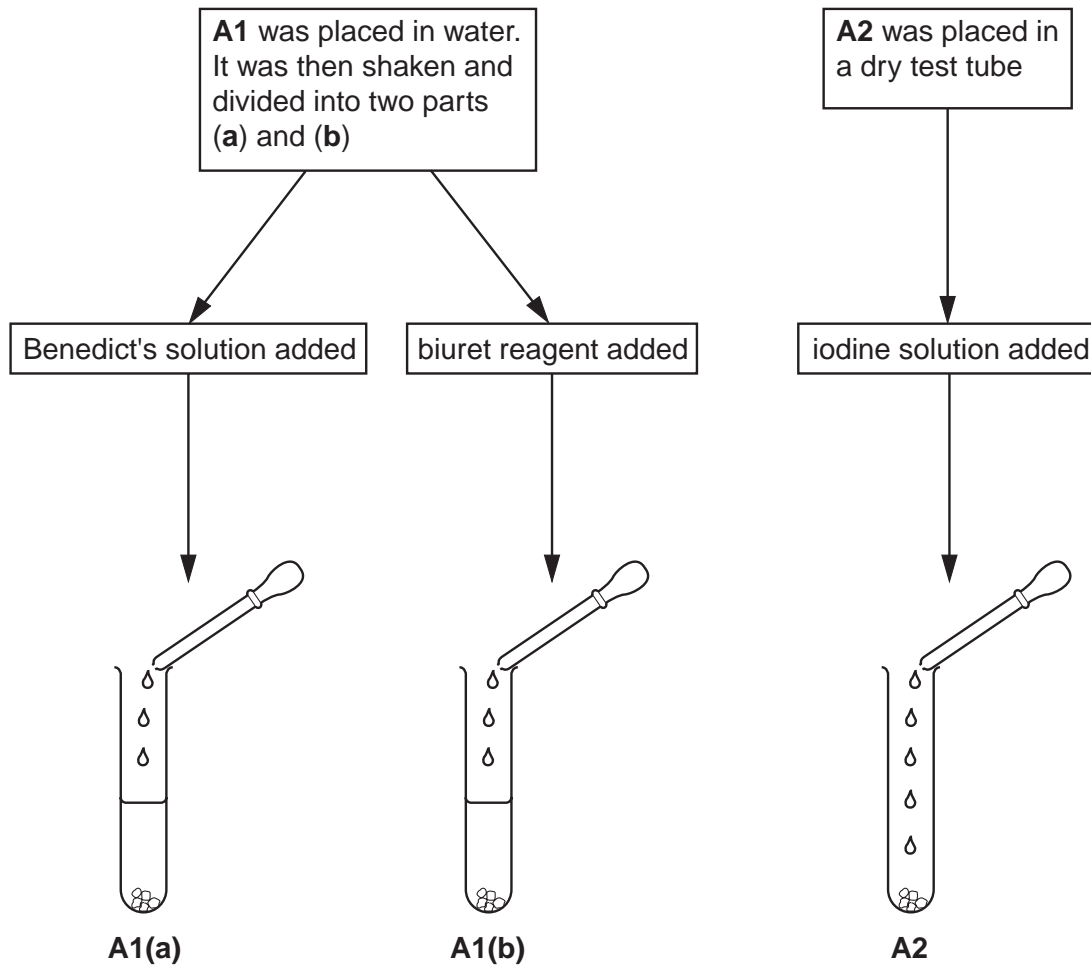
**A1** was placed in water. It was then shaken and divided into two parts (**a**) and (**b**)

**A2** was placed in a dry test tube

Benedict's solution added

biuret reagent added

iodine solution added

**A1(a)**

**A1(b)**

**A2**